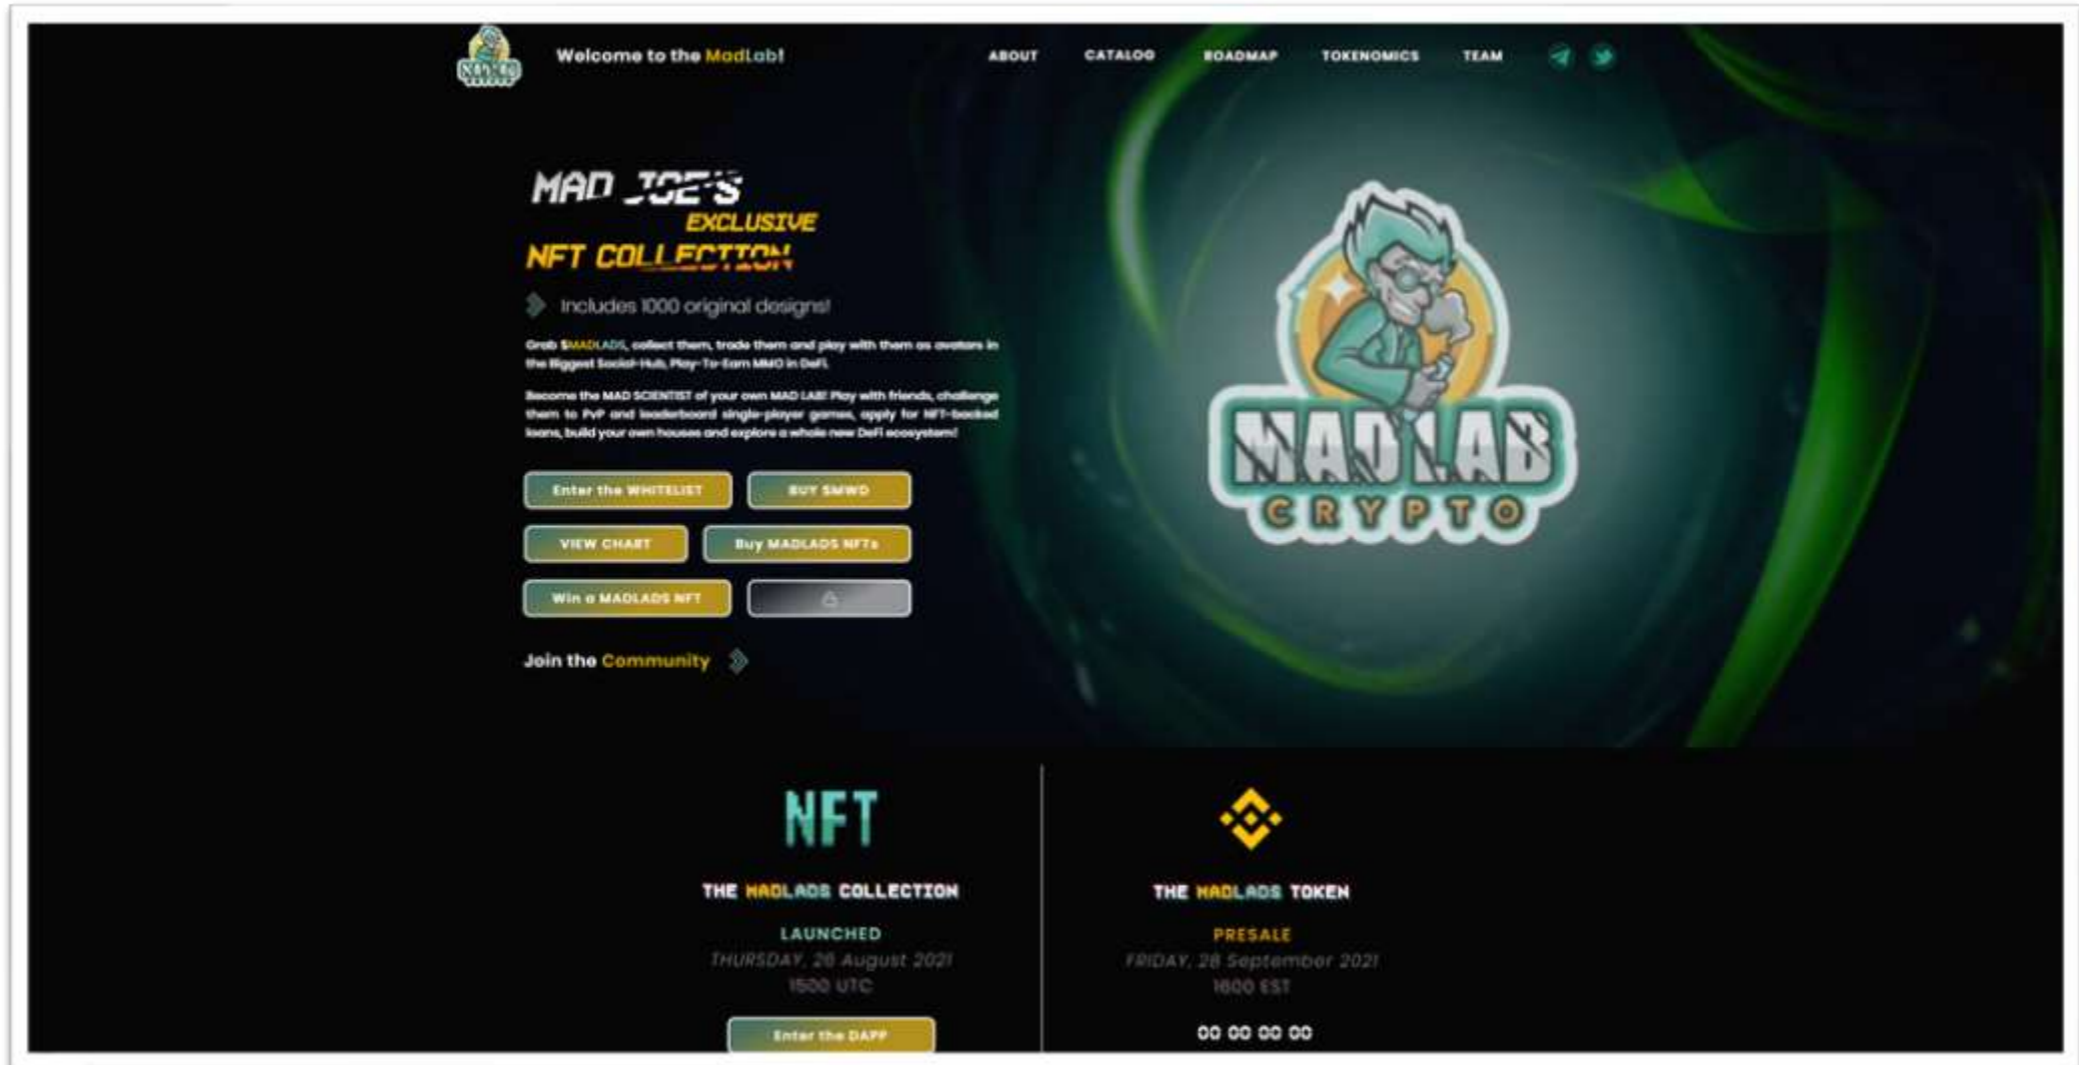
Welcome to the MadLab!

ABOUT CATALOG ROADMAP TOKENOMICS TEAM

MAD JOE'S EXCLUSIVE NFT COLLECTION

Includes 1000 original designs!

Grab $MADLADS, collect them, trade them and play with them as avatars in the Biggest Social-Hub, Play-To-Earn MMO in DeFi.

Become the MAD SCIENTIST of your own MAD LAB! Play with friends, challenge them to PvP and leaderboard single-player games, apply for NFT-backed loans, build your own houses and explore a whole new DeFi ecosystem!

Enter the WHITELIST
BUY $MWD
VIEW CHART
Buy MADLADS NFTs
Win a MADLADS NFT

Join the Community

MADLAB CRYPTO

NFT

THE MADLADS COLLECTION

LAUNCHED
THURSDAY, 26 August 2021
1500 UTC

Enter the DAPP

THE MADLADS TOKEN

PRESALE
FRIDAY, 28 September 2021
1600 EST

00 00 00 00